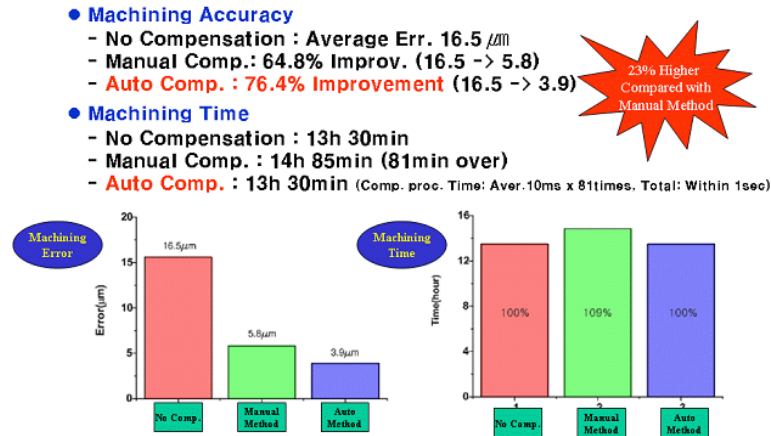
● Machining Accuracy

- No Compensation : Average Err. 16.5 $\mu m$
- Manual Comp.: 64.8% Improv. (16.5 -> 5.8)
- Auto Comp. : 76.4% Improvement (16.5 -> 3.9)

23% Higher Compared with Manual Method

● Machining Time

- No Compensation : 13h 30min
- Manual Comp. : 14h 85min (81min over)
- Auto Comp. : 13h 30min (Comp. proc. Time: Aver.10ms x 81times, Total: Within 1sec)

Machining Error

Error($\mu m$)

20
15
10
5
0

16.5$\mu m$
5.8$\mu m$
3.9$\mu m$

No Comp.
Manual Method
Auto Method

Machining Time

Time(hour)

16
12
8
4
0

100%
109%
100%

1
2
3

No Comp.
Manual Method
Auto Method